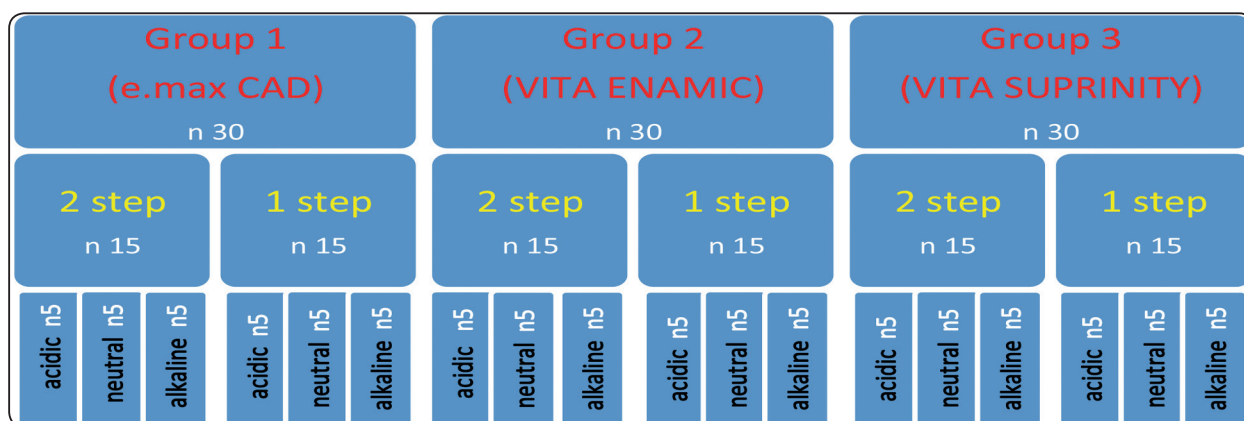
Group 1
(e.max CAD)
n 30

Group 2
(VITA ENAMIC)
n 30

Group 3
(VITA SUPRINITY)
n 30

2 step
n 15

1 step
n 15

2 step
n 15

1 step
n 15

2 step
n 15

1 step
n 15

acidic n5
neutral n5
alkaline n5
acidic n5
neutral n5
alkaline n5
acidic n5
neutral n5
alkaline n5
acidic n5
neutral n5
alkaline n5
acidic n5
neutral n5
alkaline n5
acidic n5
neutral n5
alkaline n5